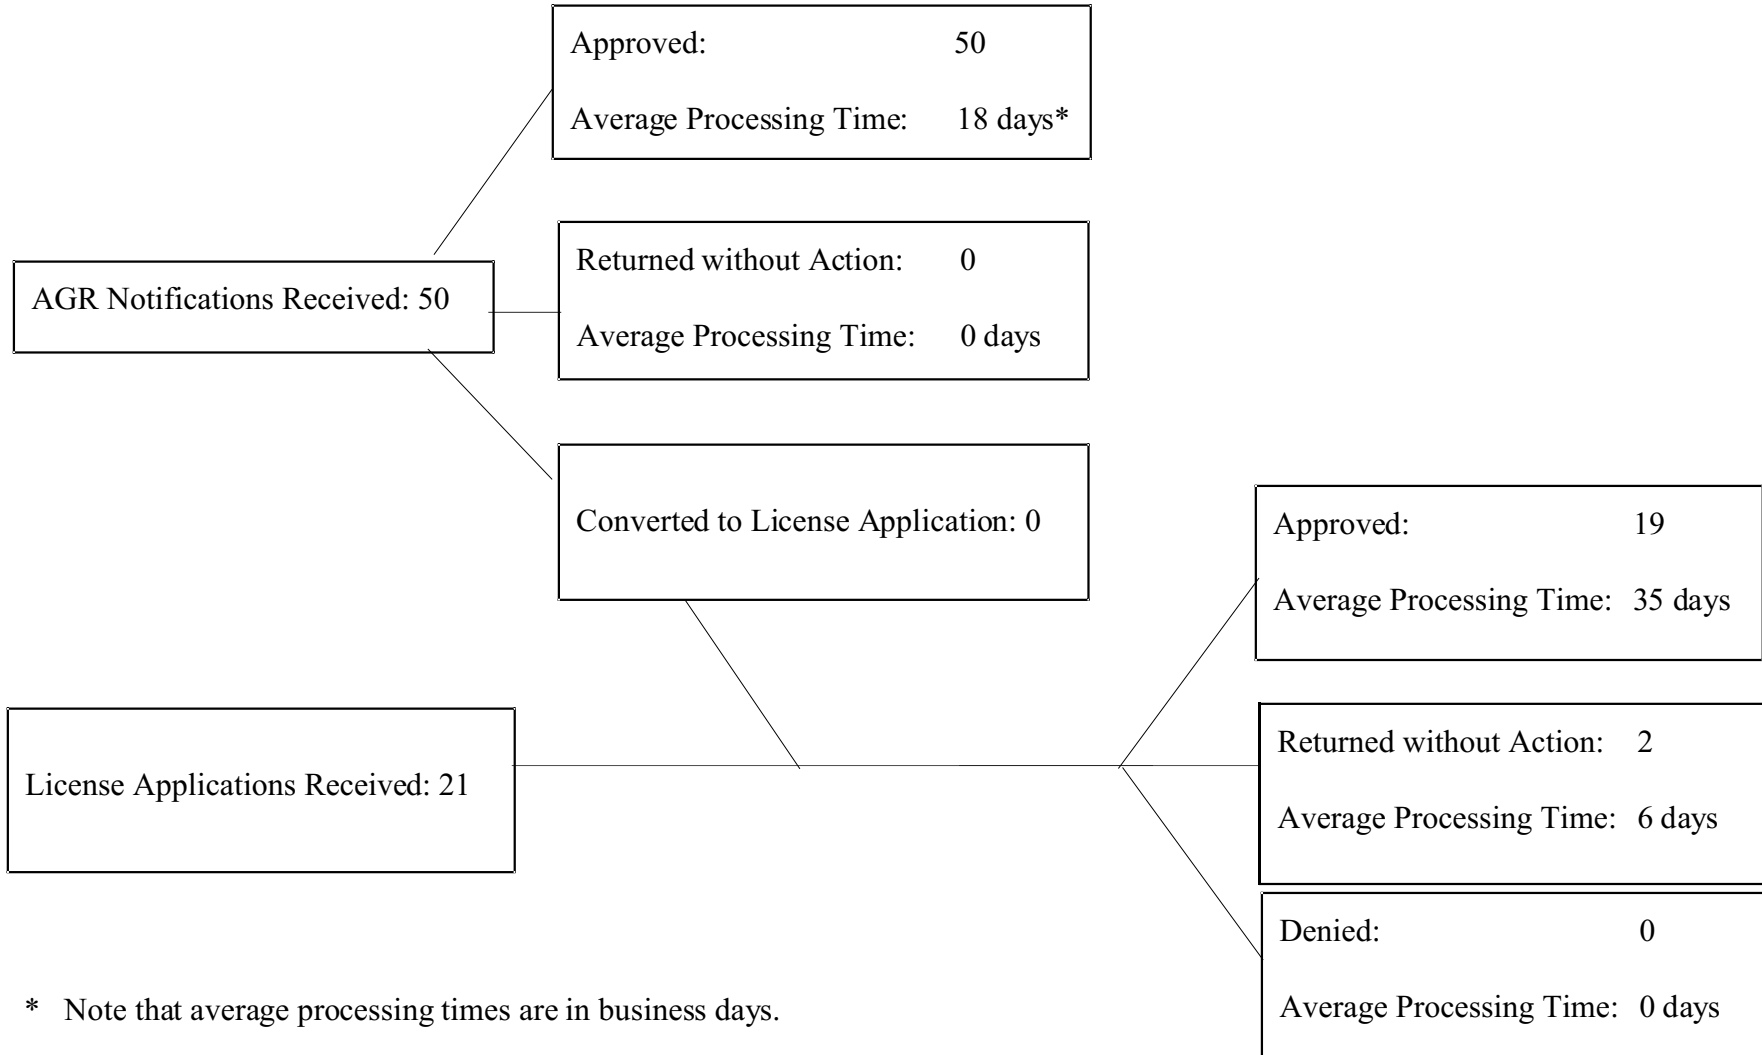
Approved: 50

Average Processing Time: 18 days*

AGR Notifications Received: 50

Returned without Action: 0

Average Processing Time: 0 days

Converted to License Application: 0

License Applications Received: 21

Approved: 19

Average Processing Time: 35 days

Returned without Action: 2

Average Processing Time: 6 days

Denied: 0

Average Processing Time: 0 days

* Note that average processing times are in business days.